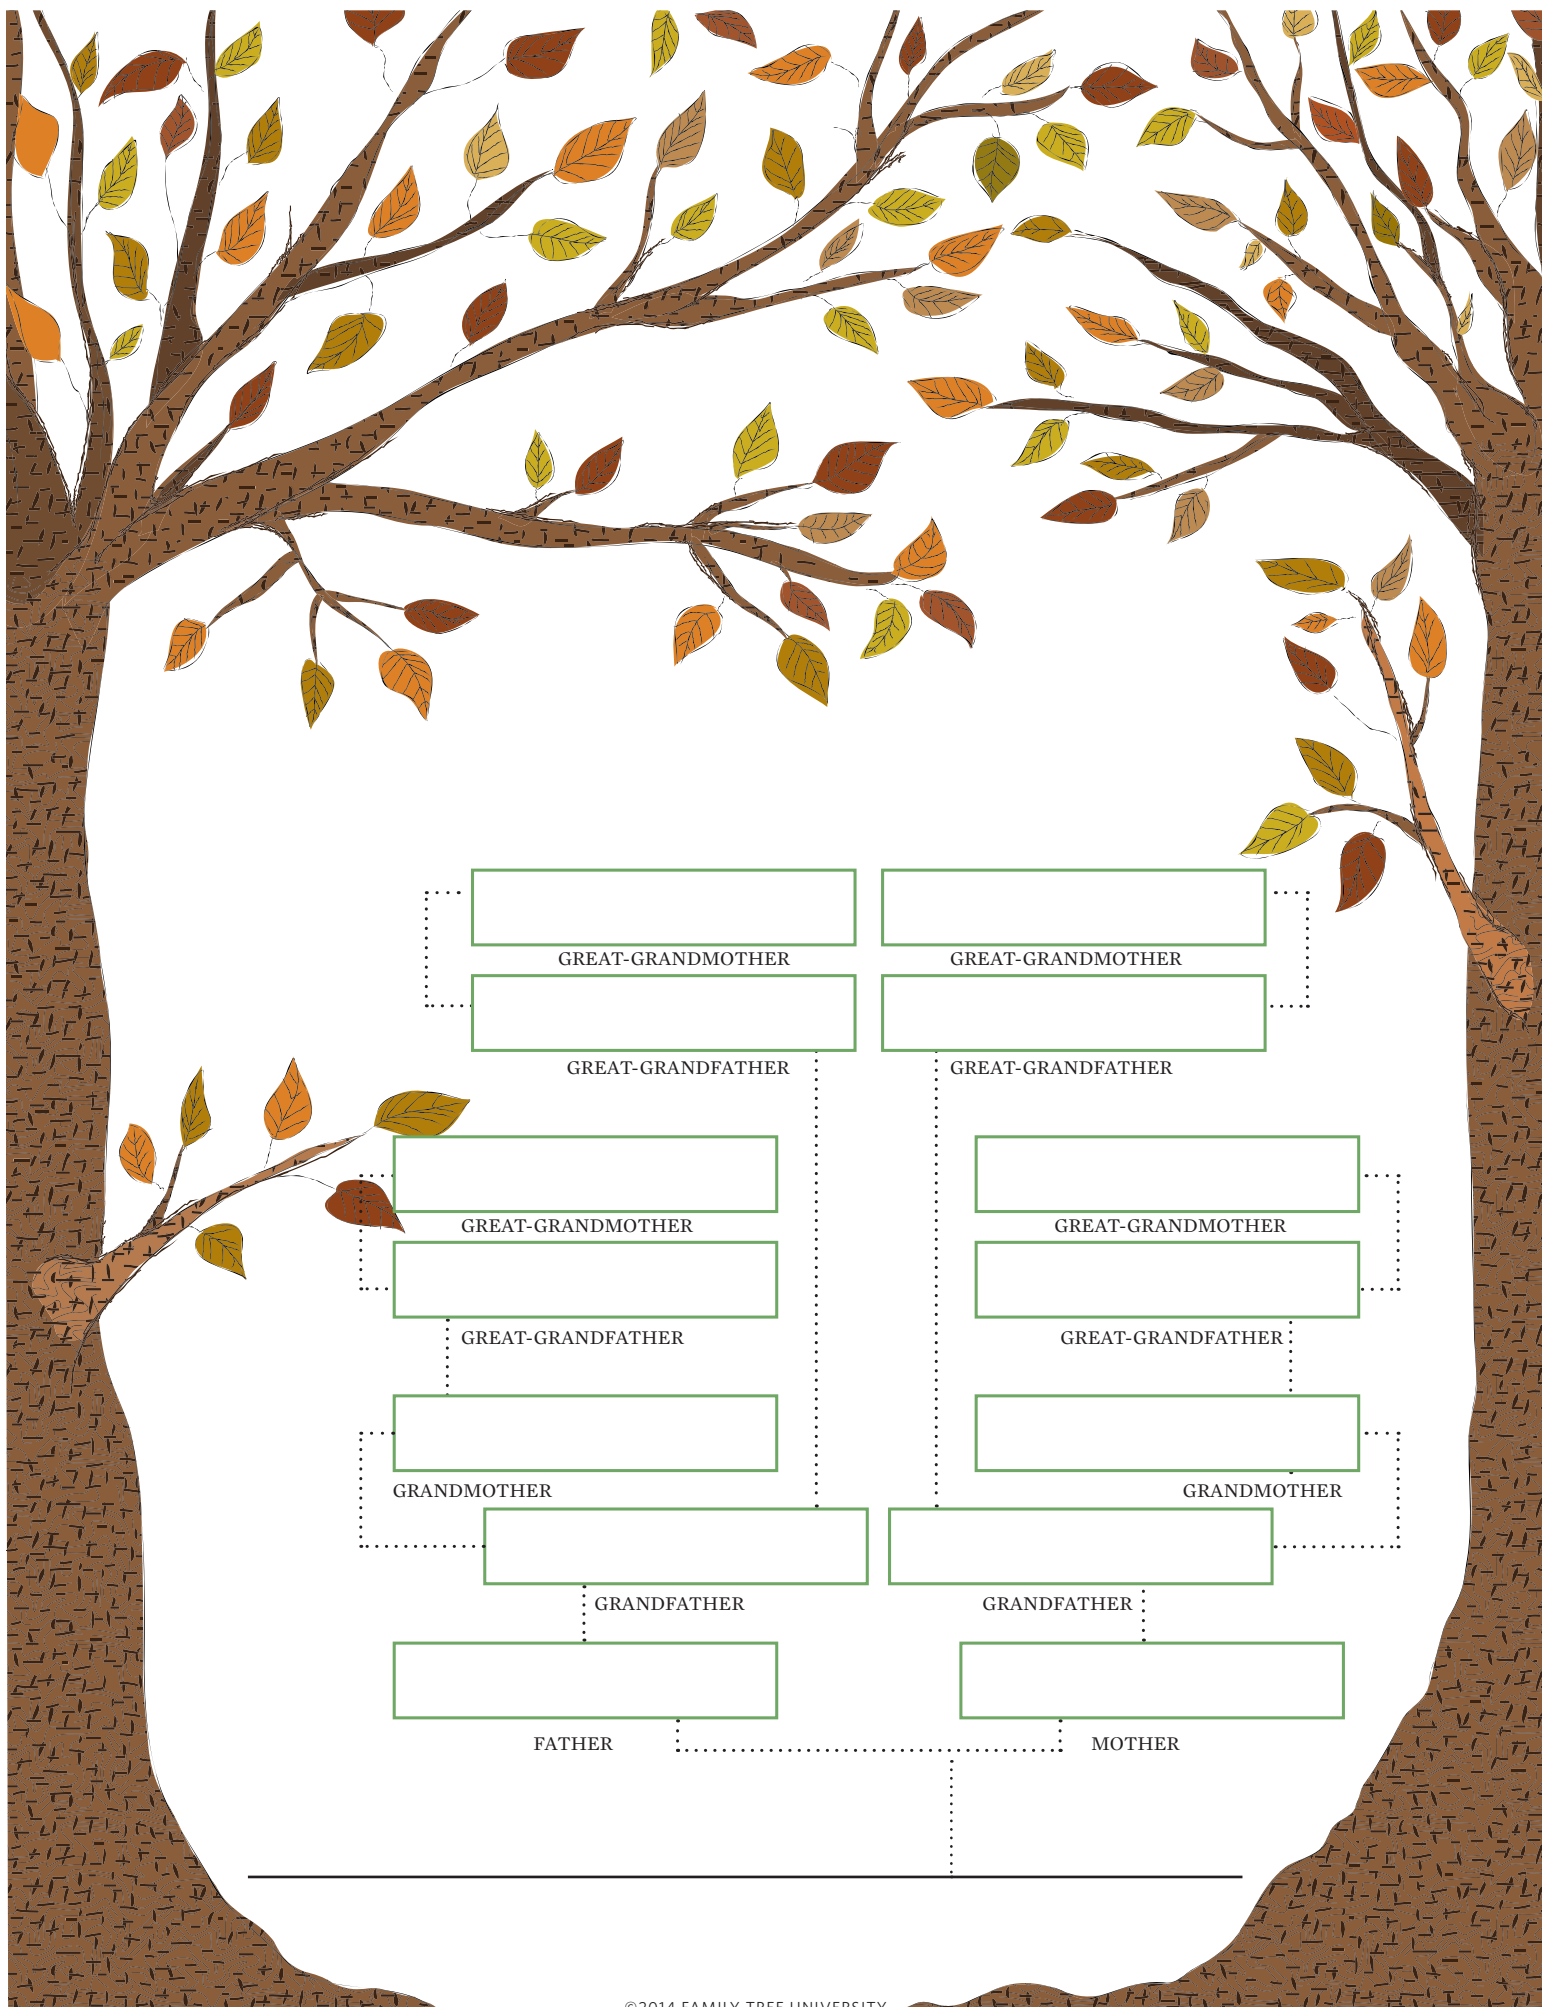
GREAT-GRANDMOTHER
GREAT-GRANDMOTHER
GREAT-GRANDFATHER
GREAT-GRANDFATHER
GREAT-GRANDMOTHER
GREAT-GRANDMOTHER
GREAT-GRANDFATHER
GREAT-GRANDFATHER
GRANDMOTHER
GRANDMOTHER
GRANDFATHER
GRANDFATHER
FATHER
MOTHER
©2014 FAMILY TREE UNIVERSITY